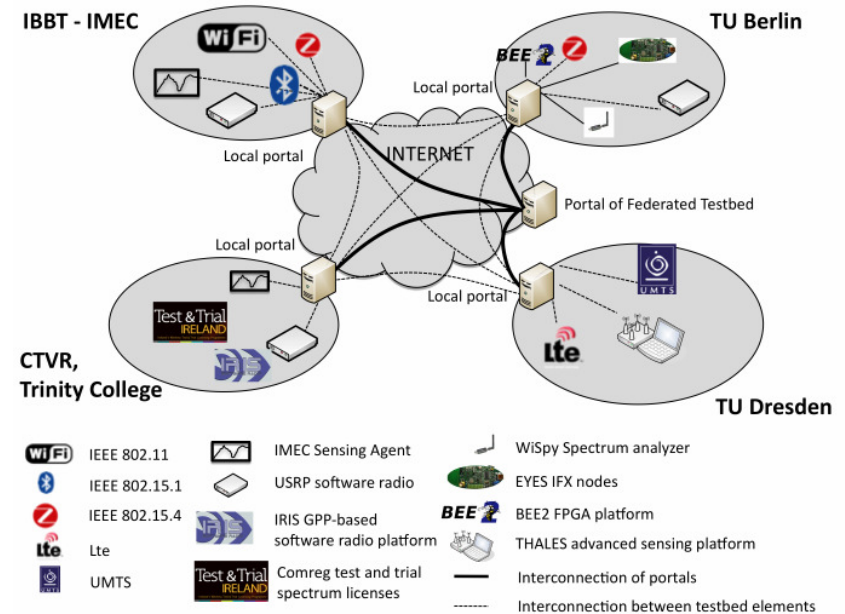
IBBT - IMEC

TU Berlin

WiFi

BEE2

Local portal

Local portal

INTERNET

Portal of Federated Testbed

Local portal

Local portal

UMTS

Test & Trial IRELAND

IRIS

lte

CTVR, Trinity College

TU Dresden

| | | | | | |
|---|---|---|---|---|---|
| WiFi | IEEE 802.11 | | IMEC Sensing Agent | | WiSpy Spectrum analyzer |
| | IEEE 802.15.1 | | USRP software radio | | EYES IFX nodes |
| | IEEE 802.15.4 | IRIS | IRIS GPP-based software radio platform | BEE2 | BEE2 FPGA platform |
| lte | Lte | | | | THALES advanced sensing platform |
| UMTS | UMTS | Test & Trial IRELAND | Comreg test and trial spectrum licenses | | Interconnection of portals |
| | | | | ------- | Interconnection between testbed elements |